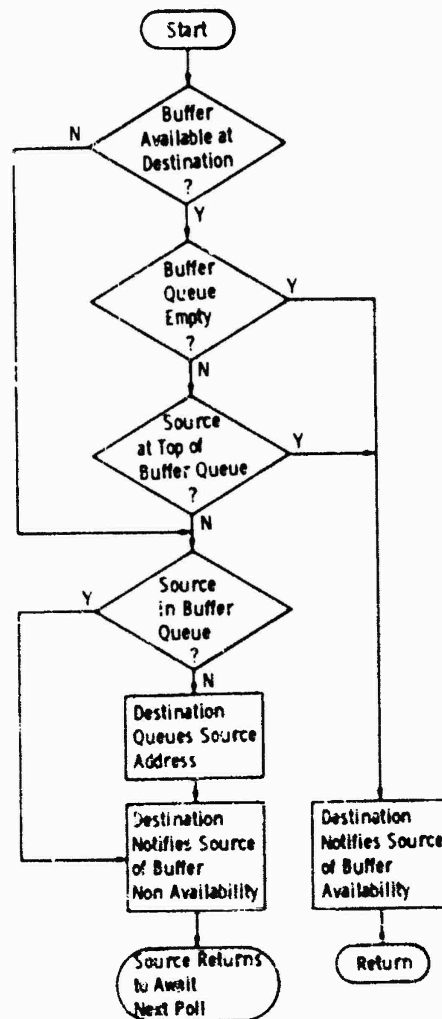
Start

Buffer Available at Destination ?

N

Y

Buffer Queue Empty ?

Y

N

Source at Top of Buffer Queue ?

Y

N

Source in Buffer Queue ?

Y

N

Destination Queues Source Address

Destination Notifies Source of Buffer Non Availability

Destination Notifies Source of Buffer Availability

Source Returns to Await Next Poll

Return